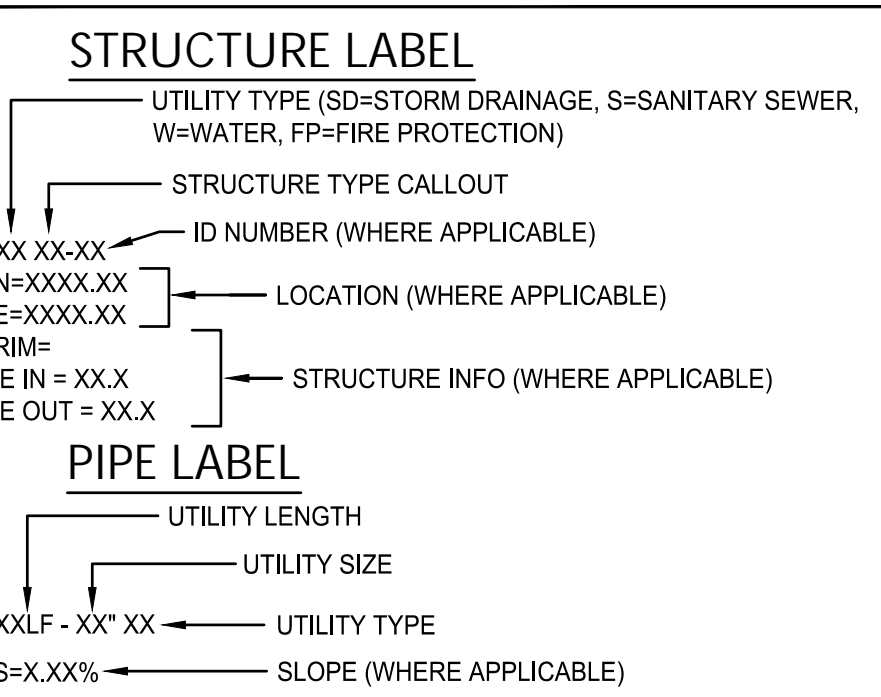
STRUCTURE LABEL

UTILITY TYPE (SD=STORM DRAINAGE, S=SANITARY SEWER, W=WATER, FP=FIRE PROTECTION)

STRUCTURE TYPE CALLOUT

XX XX-XX

ID NUMBER (WHERE APPLICABLE)

N=XXXX.XX
E=XXXX.XX

LOCATION (WHERE APPLICABLE)

RIM=
E IN = XX.X
E OUT = XX.X

STRUCTURE INFO (WHERE APPLICABLE)

PIPE LABEL

UTILITY LENGTH

UTILITY SIZE

XXLF - XX" XX

UTILITY TYPE

S=X.XX%

SLOPE (WHERE APPLICABLE)